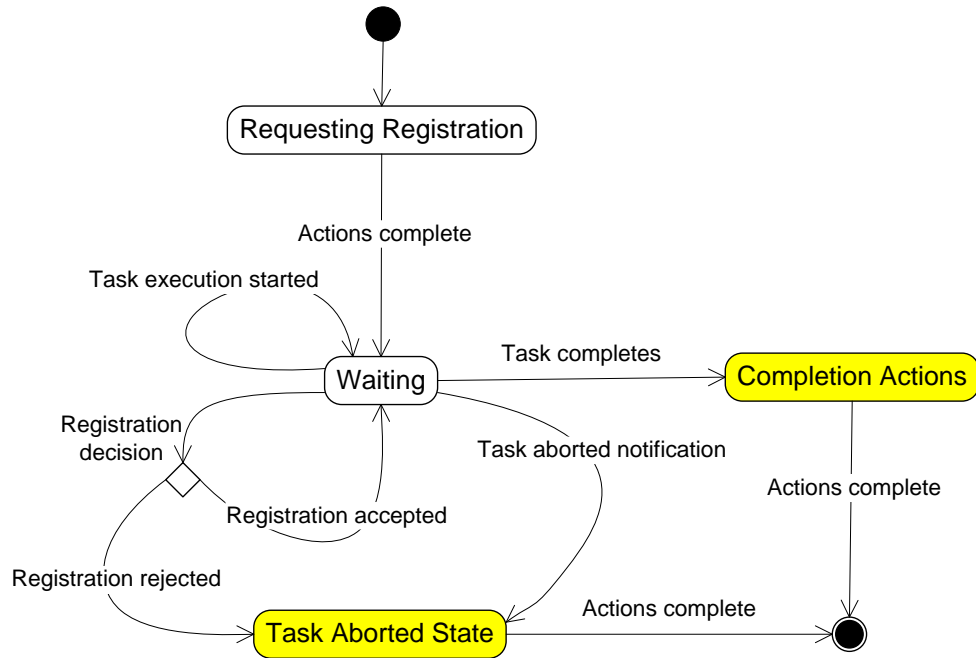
Requesting Registration

Actions complete

Task execution started

Waiting

Task completes

Completion Actions

Registration decision

Task aborted notification

Actions complete

Registration accepted

Registration rejected

Actions complete

Task Aborted State